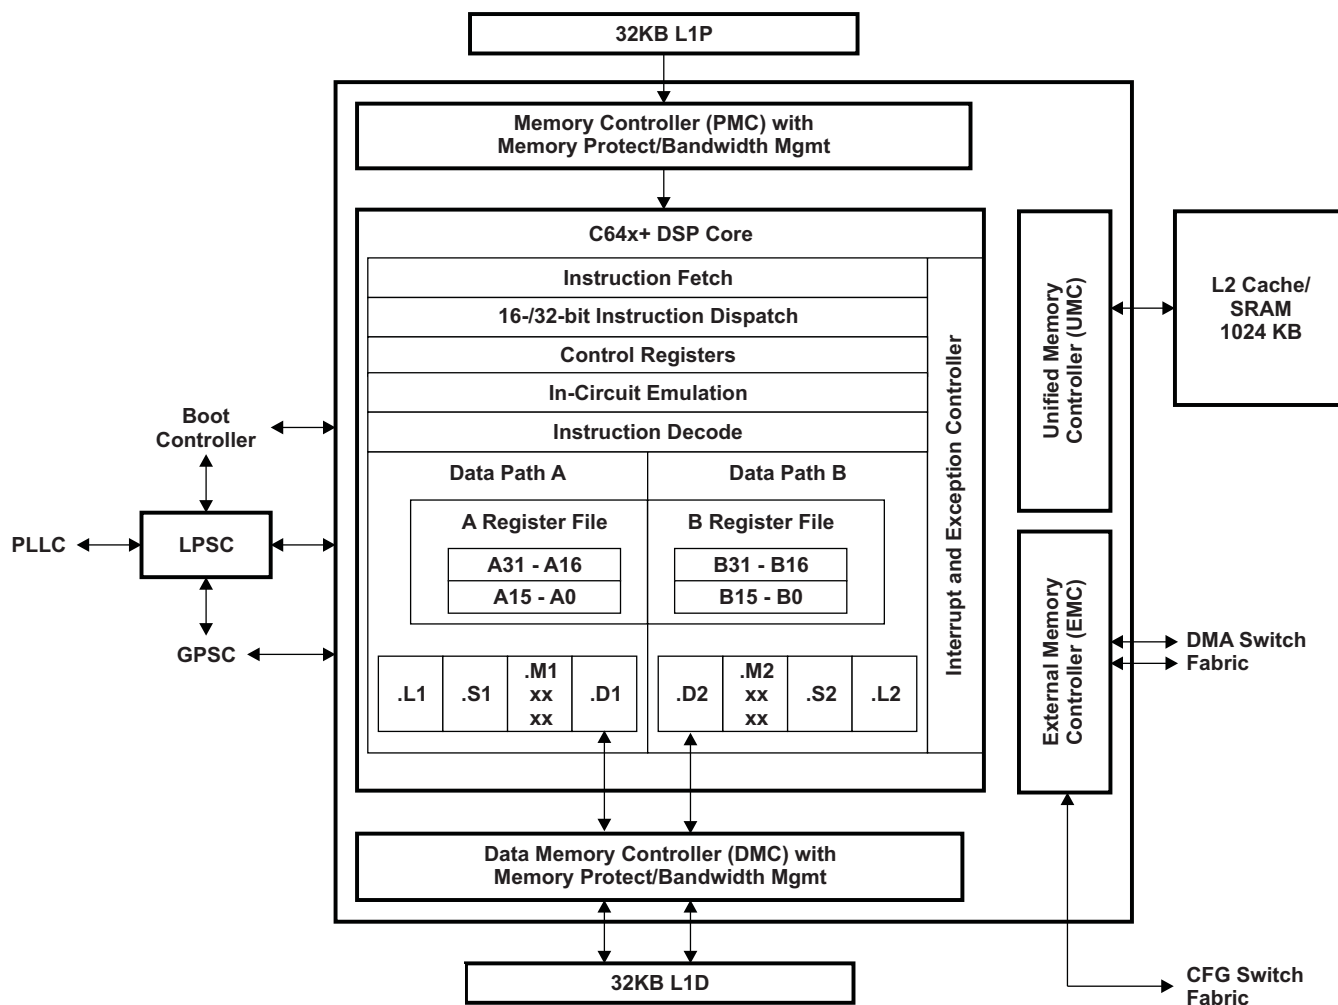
32KB L1P

Memory Controller (PMC) with Memory Protect/Bandwidth Mgmt

C64x+ DSP Core

Instruction Fetch

16-/32-bit Instruction Dispatch

Control Registers

In-Circuit Emulation

Instruction Decode

Data Path A

Data Path B

A Register File

A31 - A16

A15 - A0

B Register File

B31 - B16

B15 - B0

.L1

.S1

.M1 xx xx

.D1

.D2

.M2 xx xx

.S2

.L2

Interrupt and Exception Controller

Unified Memory Controller (UMC)

L2 Cache/ SRAM 1024 KB

External Memory Controller (EMC)

DMA Switch Fabric

Boot Controller

PLLC

LPSC

GPSC

Data Memory Controller (DMC) with Memory Protect/Bandwidth Mgmt

32KB L1D

CFG Switch Fabric